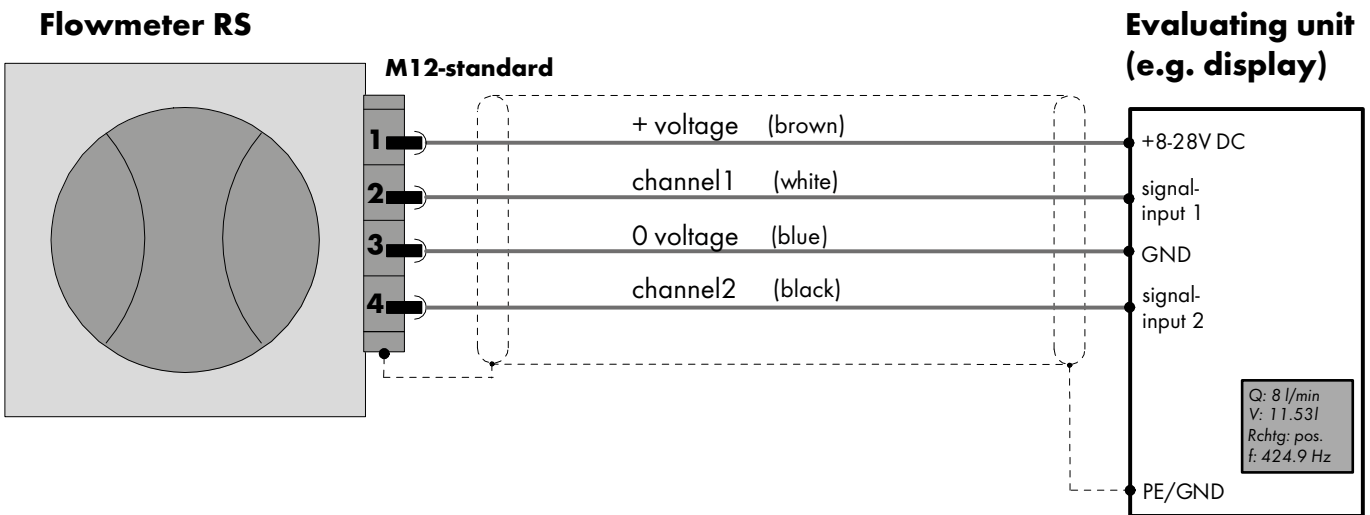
Flowmeter RS

M12-standard

Evaluating unit (e.g. display)

1
2
3
4

+ voltage (brown)
channel1 (white)
0 voltage (blue)
channel2 (black)

+8-28V DC
signal-input 1
GND
signal-input 2

Q: 8 l/min
V: 11.53l
Rchtg: pos.
f: 424.9 Hz

PE/GND